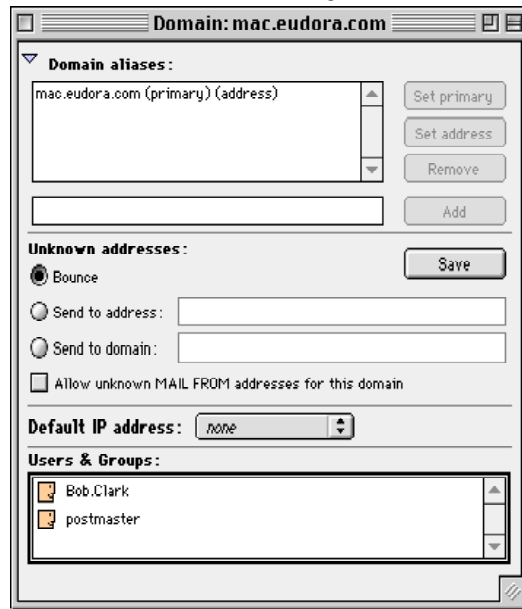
Domain: mac.eudora.com

Domain aliases:

mac.eudora.com (primary) (address)

Set primary

Set address

Remove

Add

Unknown addresses:

Save

Bounce

Send to address:

Send to domain:

Allow unknown MAIL FROM addresses for this domain

Default IP address: none

Users & Groups:

Bob.Clark

postmaster